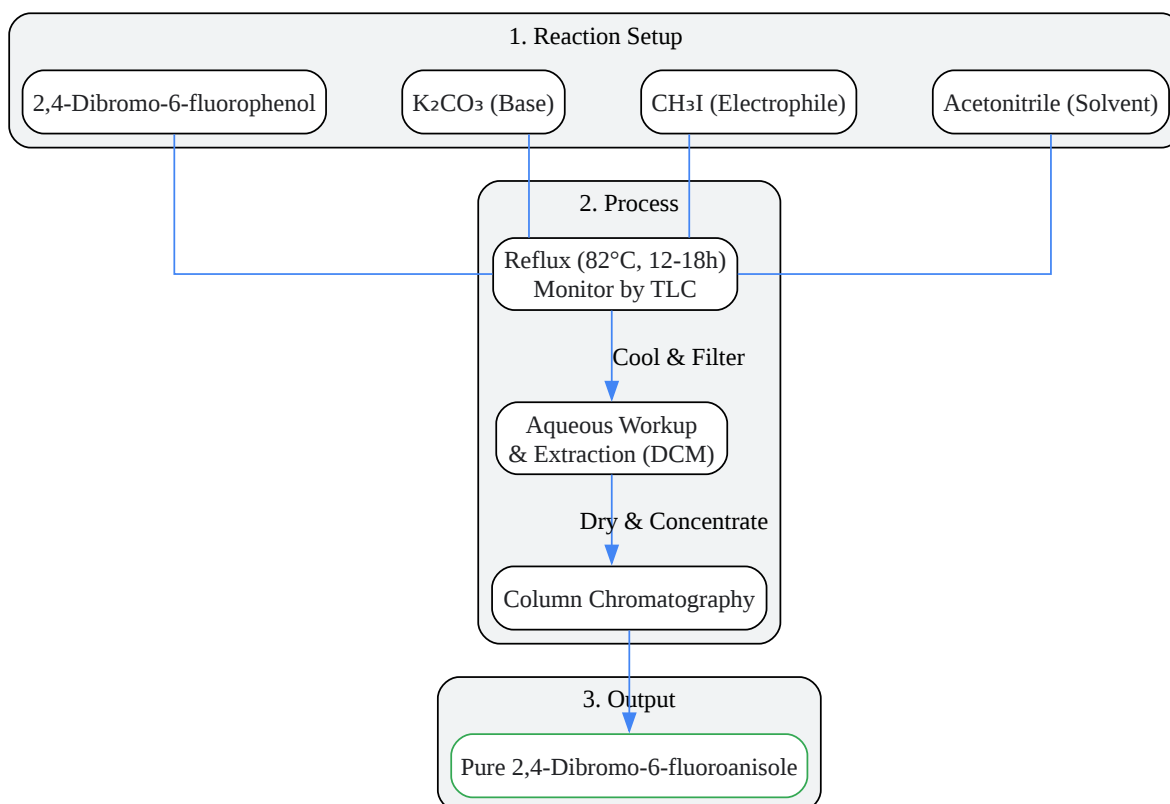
1. Reaction Setup

2,4-Dibromo-6-fluorophenol

$K_2CO_3$ (Base)

$CH_3I$ (Electrophile)

Acetonitrile (Solvent)

2. Process

Reflux (82°C, 12-18h)
Monitor by TLC

Cool & Filter

Aqueous Workup
& Extraction (DCM)

Dry & Concentrate

Column Chromatography

3. Output

Pure 2,4-Dibromo-6-fluoroanisole